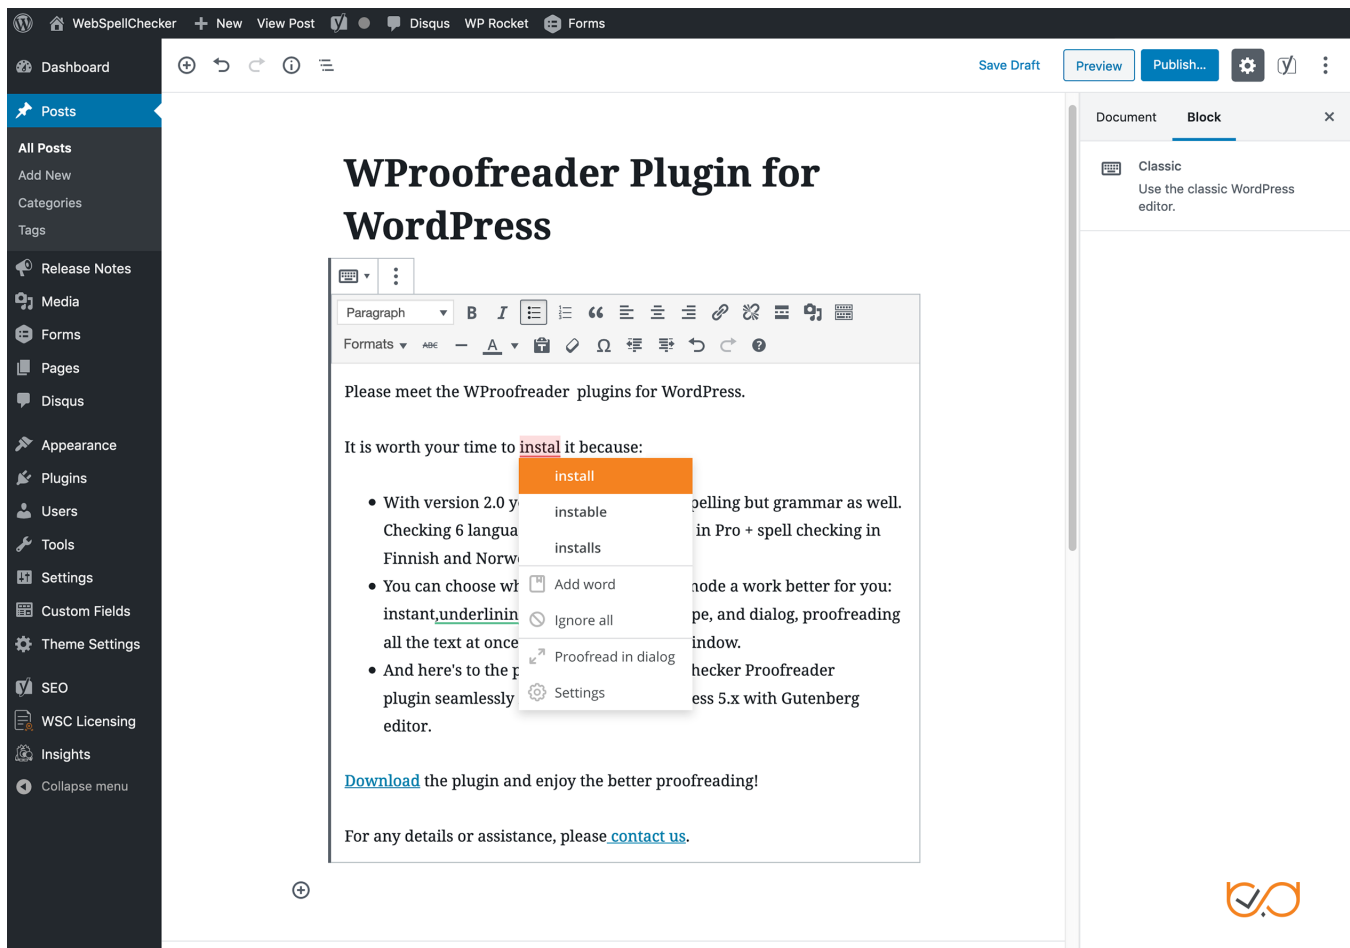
WebSpellChecker + New View Post Disqus WP Rocket Forms

Dashboard
Posts
All Posts
Add New
Categories
Tags
Release Notes
Media
Forms
Pages
Disqus
Appearance
Plugins
Users
Tools
Settings
Custom Fields
Theme Settings
SEO
WSC Licensing
Insights
Collapse menu

Save Draft Preview Publish...

Document Block ×

Classic
Use the classic WordPress editor.

WProofreader Plugin for WordPress

Paragraph B I
Formats

Please meet the WProofreader plugins for WordPress.

It is worth your time to instal it because:

- With version 2.0 y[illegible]pelling but grammar as well. Checking 6 langua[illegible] in Pro + spell checking in Finnish and Norw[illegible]
- You can choose wh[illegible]mode a work better for you: instant,underlinin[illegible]pe, and dialog, proofreading all the text at once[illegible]indow.
- And here's to the p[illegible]hecker Proofreader plugin seamlessly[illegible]ess 5.x with Gutenberg editor.

install
instable
installs
Add word
Ignore all
Proofread in dialog
Settings

Download the plugin and enjoy the better proofreading!

For any details or assistance, please contact us.